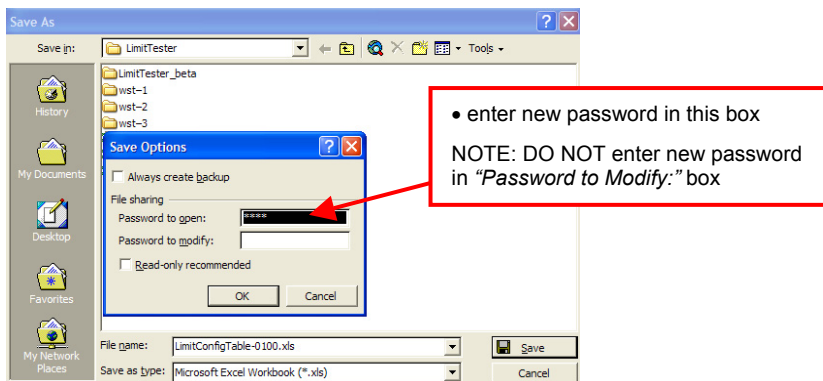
Save As

Save in: LimitTester

Tools

LimitTester_beta
wst-1
wst-2
wst-3

History

My Documents

Desktop

Favorites

My Network Places

Save Options

Always create backup

File sharing

Password to open: ****

Password to modify:

Read-only recommended

OK Cancel

• enter new password in this box

NOTE: DO NOT enter new password in *"Password to Modify:"* box

File name: LimitConfigTable-0100.xls

Save as type: Microsoft Excel Workbook (*.xls)

Save

Cancel